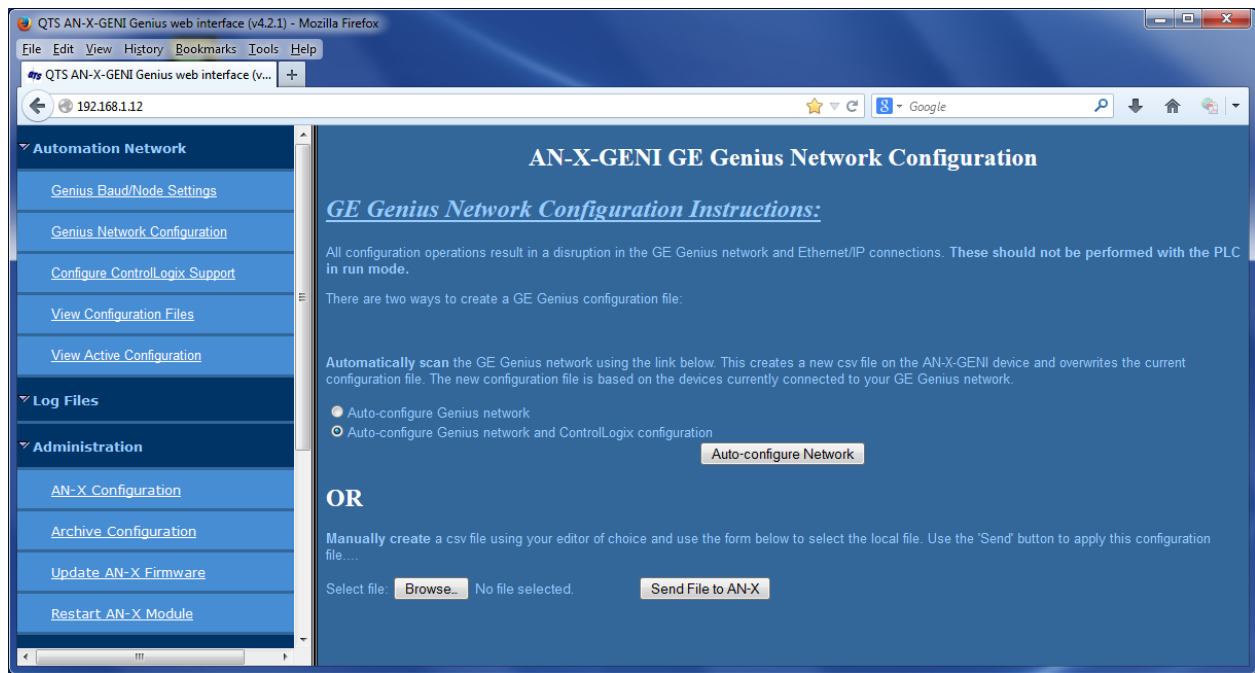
QTS AN-X-GENI Genius web interface (v4.2.1) - Mozilla Firefox

File Edit View History Bookmarks Tools Help

QTS AN-X-GENI Genius web interface (v... +

192.168.1.12

Google

Automation Network

Genius Baud/Node Settings

Genius Network Configuration

Configure ControlLogix Support

View Configuration Files

View Active Configuration

Log Files

Administration

AN-X Configuration

Archive Configuration

Update AN-X Firmware

Restart AN-X Module

AN-X-GENI GE Genius Network Configuration

GE Genius Network Configuration Instructions:

All configuration operations result in a disruption in the GE Genius network and Ethernet/IP connections. These should not be performed with the PLC in run mode.

There are two ways to create a GE Genius configuration file:

Automatically scan the GE Genius network using the link below. This creates a new csv file on the AN-X-GENI device and overwrites the current configuration file. The new configuration file is based on the devices currently connected to your GE Genius network.

Auto-configure Genius network

Auto-configure Genius network and ControlLogix configuration

Auto-configure Network

OR

Manually create a csv file using your editor of choice and use the form below to select the local file. Use the 'Send' button to apply this configuration file....

Select file: Browse... No file selected. Send File to AN-X